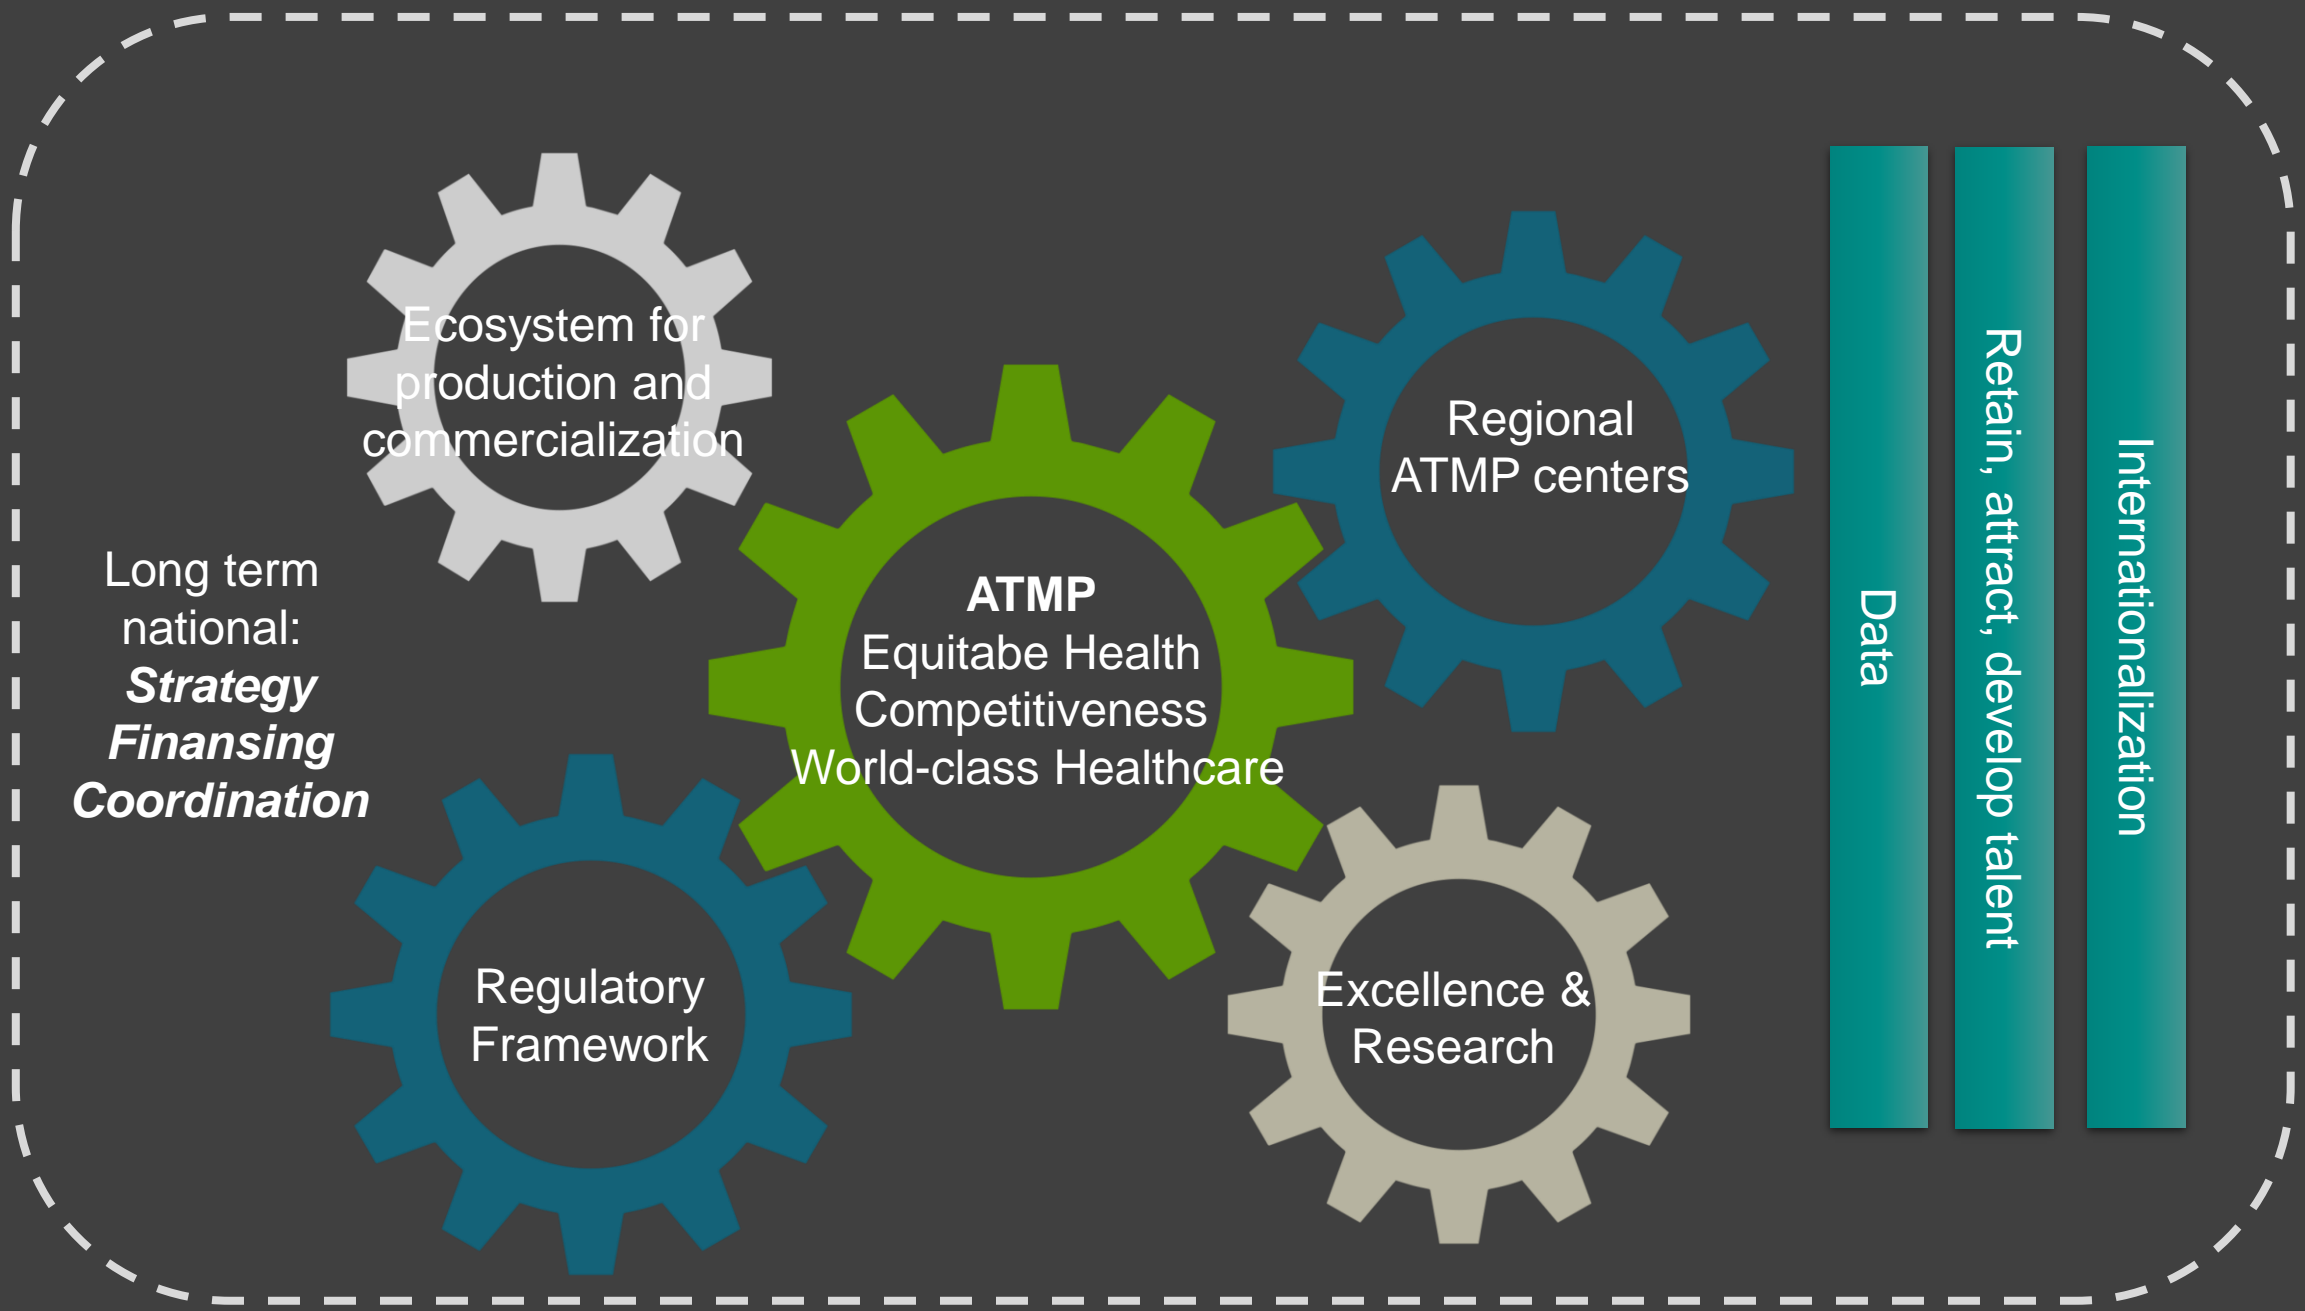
Ecosystem for production and commercialization

Regional ATMP centers

Long term national:
***Strategy***
***Finansing***
***Coordination***

**ATMP**
Equitabe Health
Competitiveness
World-class Healthcare

Regulatory Framework

Excellence & Research

Data

Retain, attract, develop talent

Internationalization